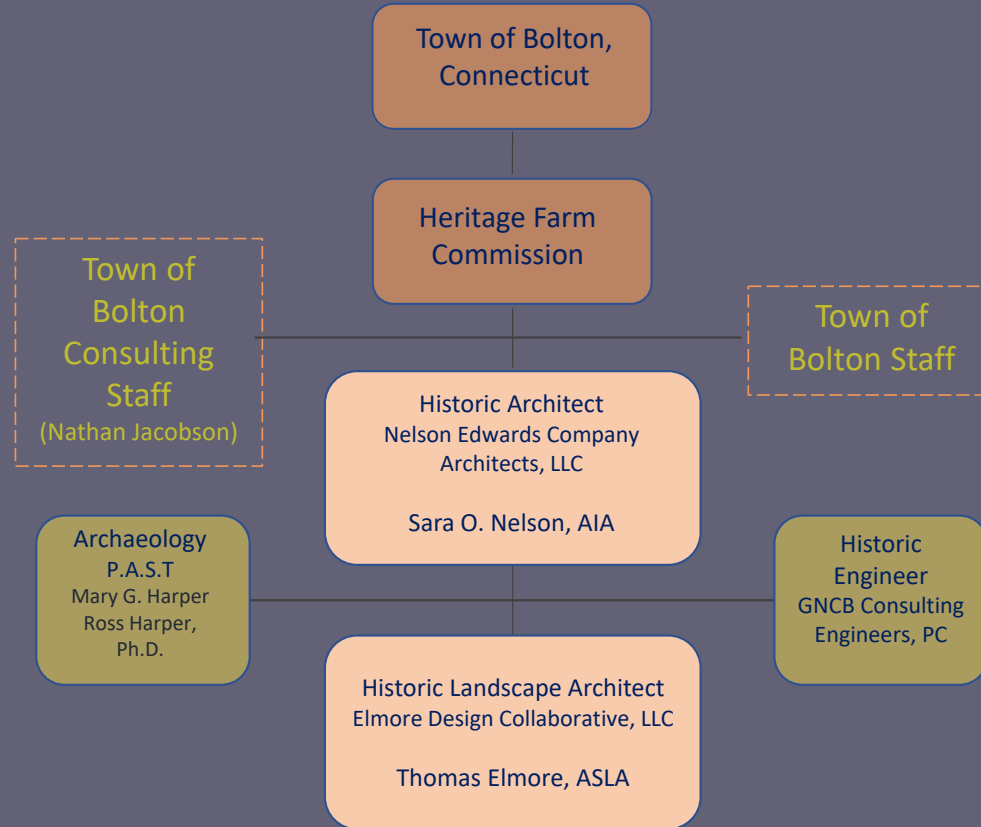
Town of Bolton, Connecticut

Heritage Farm Commission

Town of Bolton Consulting Staff
(Nathan Jacobson)

Town of Bolton Staff

Historic Architect
Nelson Edwards Company Architects, LLC

Sara O. Nelson, AIA

Archaeology
P.A.S.T
Mary G. Harper
Ross Harper, Ph.D.

Historic Engineer
GNCB Consulting Engineers, PC

Historic Landscape Architect
Elmore Design Collaborative, LLC

Thomas Elmore, ASLA